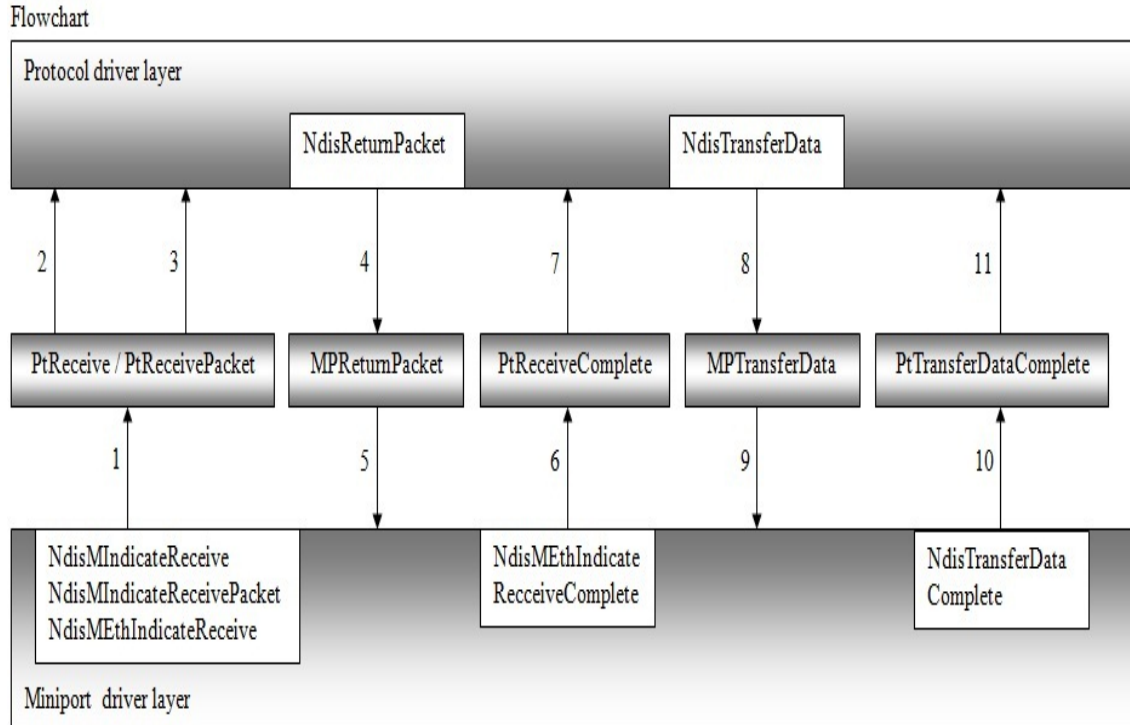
Flowchart

Protocol driver layer

NdisReturnPacket

NdisTransferData

2

3

4

7

8

11

PtReceive / PtReceivePacket

MPReturnPacket

PtReceiveComplete

MPTransferData

PtTransferDataComplete

1

5

6

9

10

NdisMIndicateReceive
NdisMIndicateReceivePacket
NdisMEthIndicateReceive

NdisMEthIndicate
RecceiveComplete

NdisTransferData
Complete

Miniport driver layer